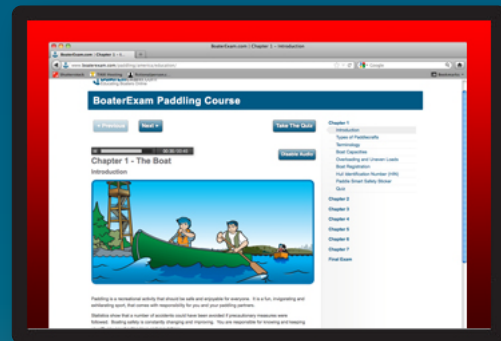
BoaterExam.com | Chapter 1 – Introduction

BoaterExam.com | Chapter 1 – I... ×

www.boaterexam.com/paddling-ohio/introduction

Google

Bookmarks

BoaterExam Paddling Course

« Previous

Next »

Take The Quiz

00:00 / 00:43

Disable Audio

Chapter 1 - The Boat

Introduction

Chapter 1

Introduction

Types of Paddlecrafts

Terminology

Boat Capacities

Overloading and Uneven Loads

Boat Registration

Hull Identification Number (HIN)

Paddle Smart Safety Sticker

Quiz

Chapter 2

Chapter 3

Chapter 4

Chapter 5

Chapter 6

Chapter 7

Final Exam

Paddling is a recreational activity that should be safe and enjoyable for everyone. It is a fun, invigorating and exhilarating sport, that comes with responsibility for you and your paddling partners.

Statistics show that a number of accidents could have been avoided if precautionary measures were followed. Boating safety is constantly changing and improving. You are responsible for knowing and keeping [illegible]